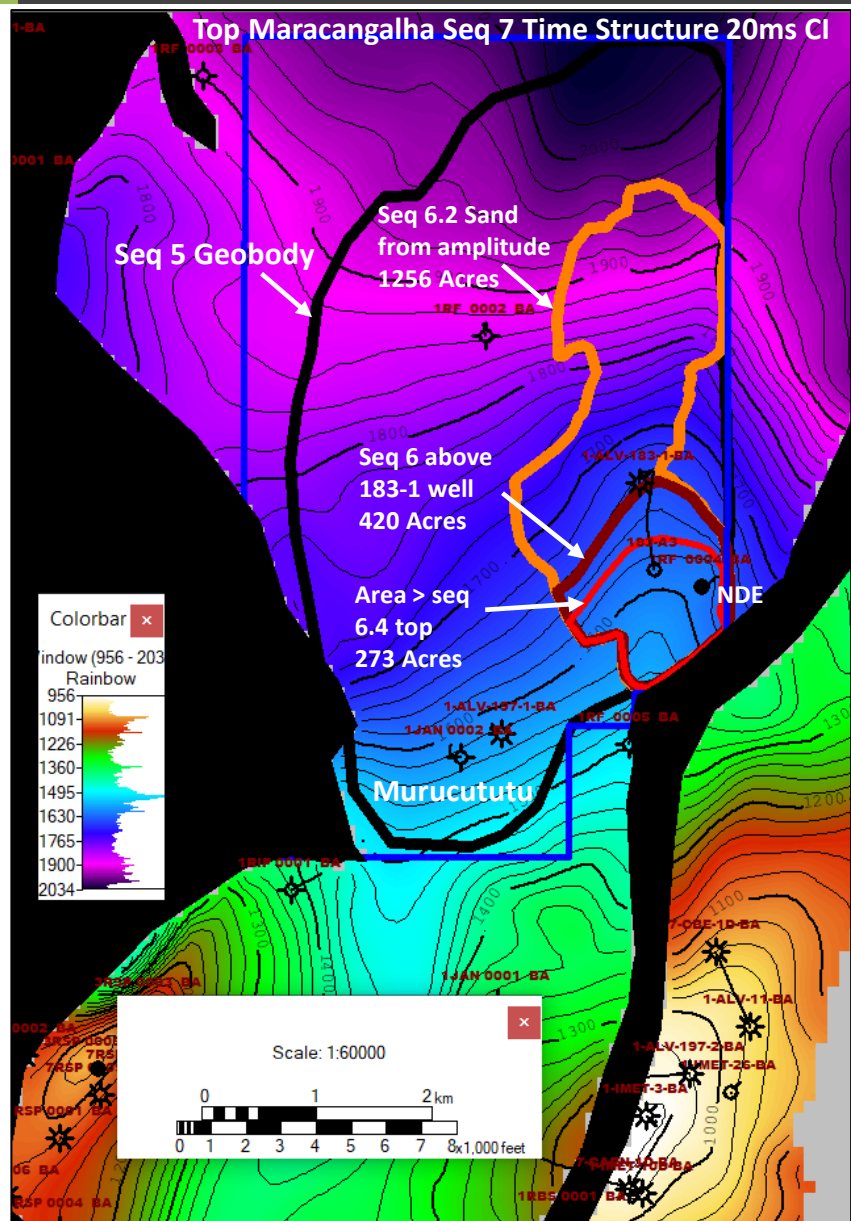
Top Maracangalha Seq 7 Time Structure 20ms CI

1-BA
1RF 0003 BA
0001 BA
1800
1900
2000
1900
1900
1800
1800
1700
1200
1300
1400
1100
1000
1300

Seq 6.2 Sand from amplitude 1256 Acres

Seq 5 Geobody

1RF 0002 BA

Seq 6 above 183-1 well 420 Acres

1-ALV-183-1-BA
183-A3
1RF 0004 BA

Area > seq 6.4 top 273 Acres

NDE

1-ALV-187-1-BA
1JAN 0002 BA
1RF 0005 BA

Murucututu

Colorbar ×
Window (956 - 203
Rainbow
956
1091
1226
1360
1495
1630
1765
1900
2034

1BIF 0001 BA
7-CBE-1D-BA
1JAN 0001 BA
1-ALV-11-BA
1-ALV-197-2-BA
1MET-26-BA
1-IMET-3-BA
0002 BA
RSP 0001 BA
06 BA
RSP 0004 BA
1RBS 0001 BA

×
Scale: 1:60000
0 1 2 km
0 1 2 3 4 5 6 7 8 x1,000 feet